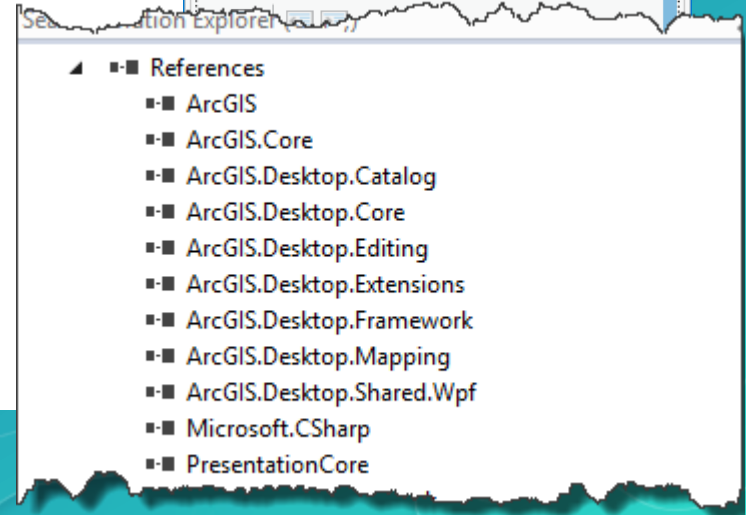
Se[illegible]tion Explorer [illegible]

References
ArcGIS
ArcGIS.Core
ArcGIS.Desktop.Catalog
ArcGIS.Desktop.Core
ArcGIS.Desktop.Editing
ArcGIS.Desktop.Extensions
ArcGIS.Desktop.Framework
ArcGIS.Desktop.Mapping
ArcGIS.Desktop.Shared.Wpf
Microsoft.CSharp
PresentationCore